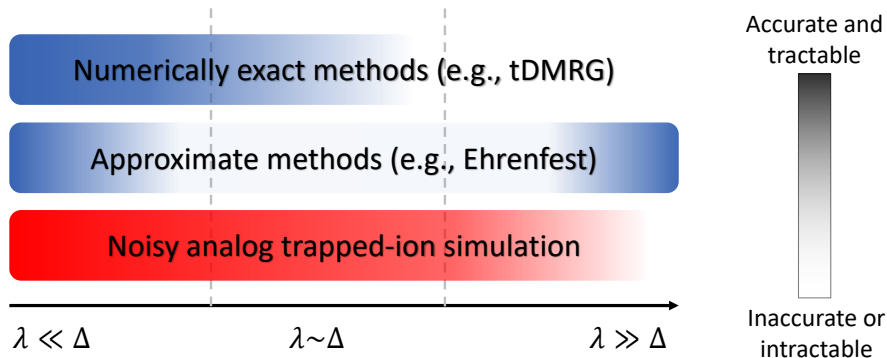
Numerically exact methods (e.g., tDMRG)

Approximate methods (e.g., Ehrenfest)

Noisy analog trapped-ion simulation

$\lambda \ll \Delta$

$\lambda \sim \Delta$

$\lambda \gg \Delta$

Accurate and tractable

Inaccurate or intractable